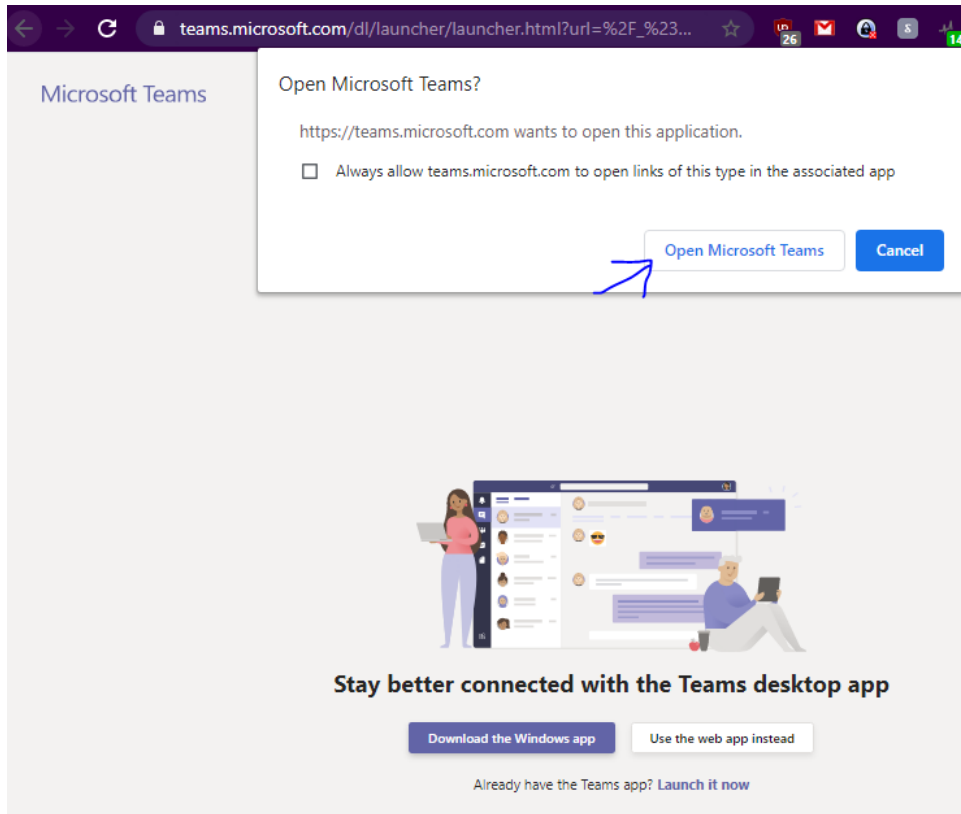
teams.microsoft.com/dl/launcher/launcher.html?url=%2F_%23...

26

14

Microsoft Teams

Open Microsoft Teams?

https://teams.microsoft.com wants to open this application.

Always allow teams.microsoft.com to open links of this type in the associated app

Open Microsoft Teams

Cancel

Stay better connected with the Teams desktop app

Download the Windows app

Use the web app instead

Already have the Teams app? Launch it now